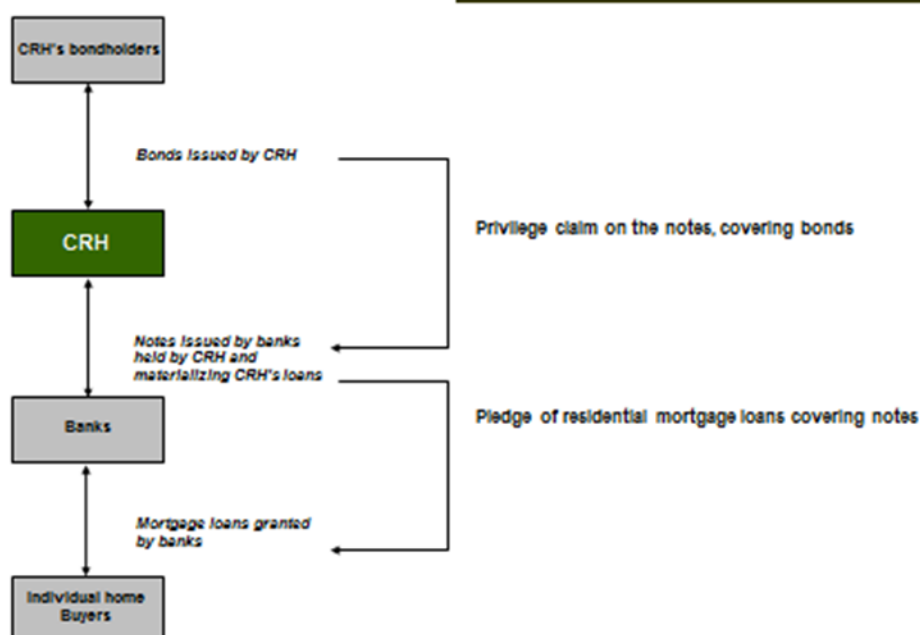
CRH's bondholders

Bonds issued by CRH

CRH

Privilege claim on the notes, covering bonds

Notes issued by banks held by CRH and materializing CRH's loans

Banks

Pledge of residential mortgage loans covering notes

Mortgage loans granted by banks

Individual home Buyers